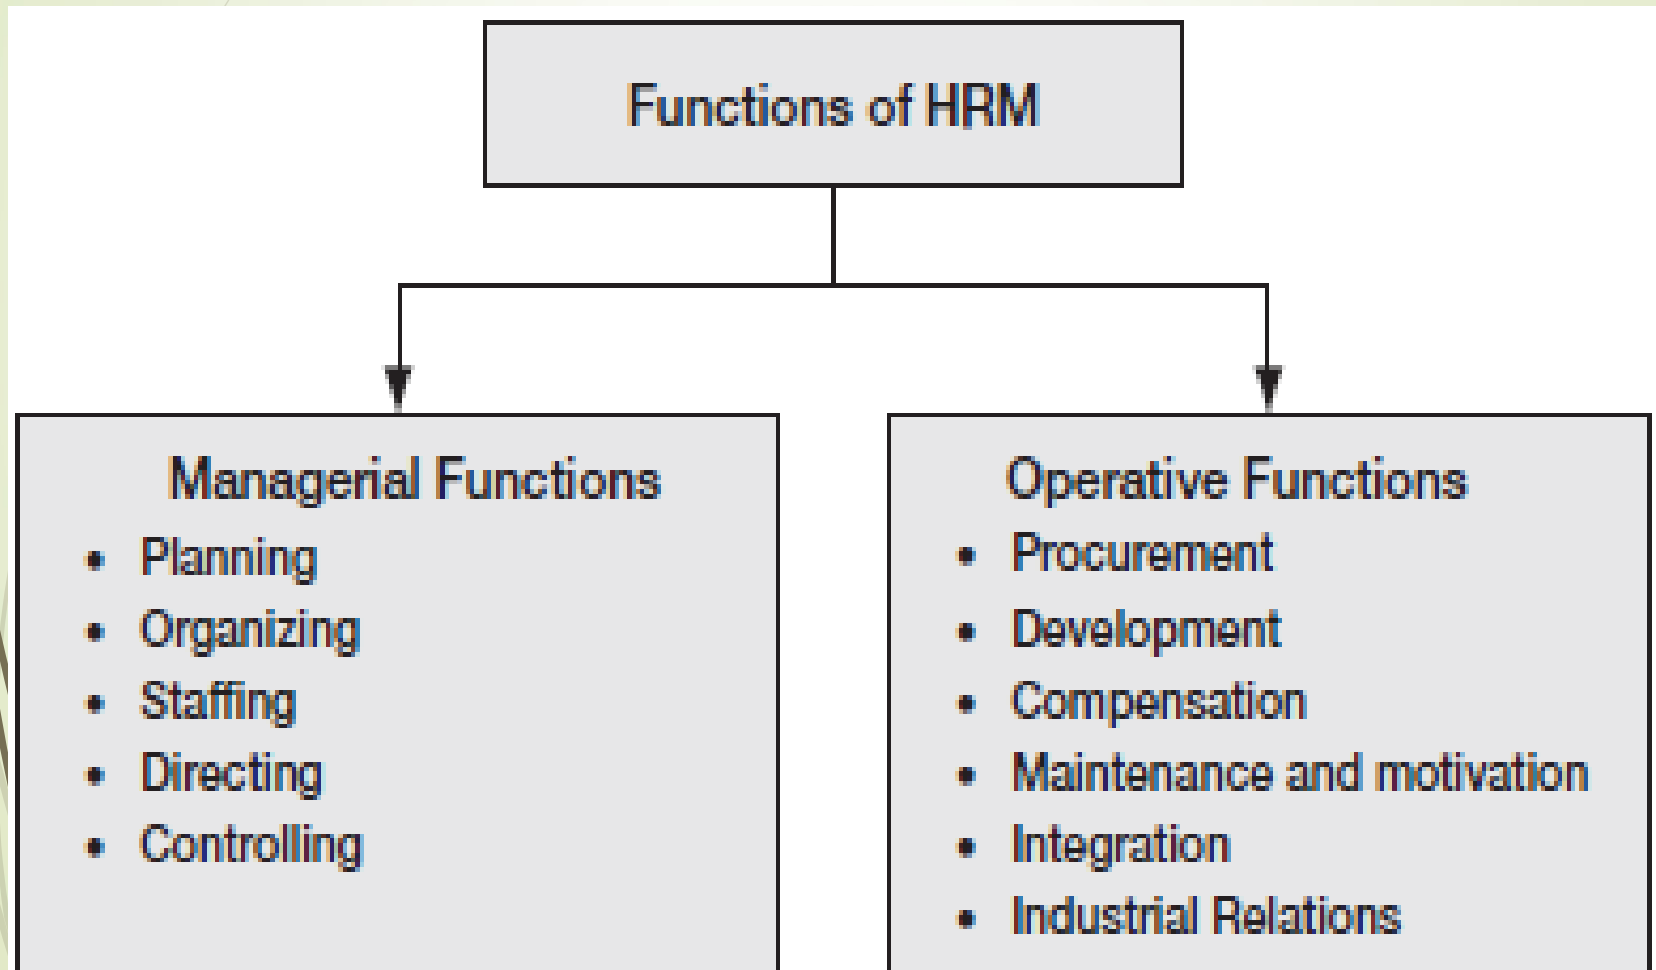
Functions of HRM

Managerial Functions
- Planning
- Organizing
- Staffing
- Directing
- Controlling

Operative Functions
- Procurement
- Development
- Compensation
- Maintenance and motivation
- Integration
- Industrial Relations